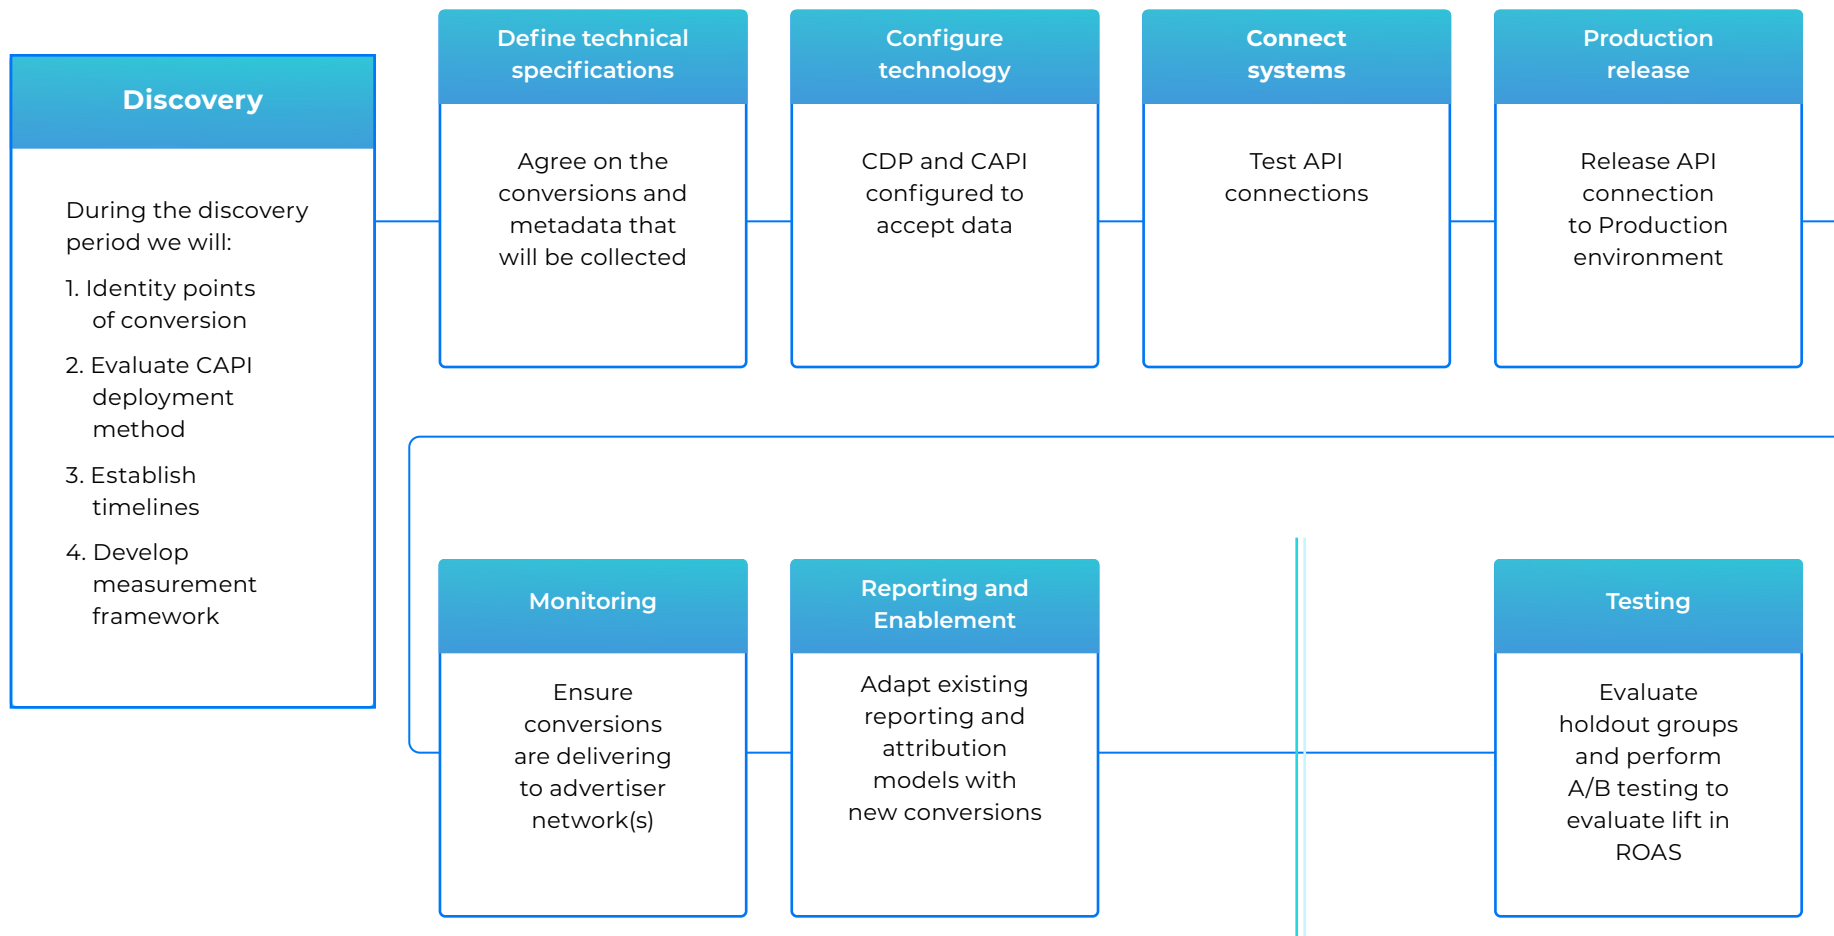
Discovery

During the discovery period we will:

1. Identity points of conversion

2. Evaluate CAPI deployment method

3. Establish timelines

4. Develop measurement framework

Define technical specifications

Agree on the conversions and metadata that will be collected

Configure technology

CDP and CAPI configured to accept data

Connect systems

Test API connections

Production release

Release API connection to Production environment

Monitoring

Ensure conversions are delivering to advertiser network(s)

Reporting and Enablement

Adapt existing reporting and attribution models with new conversions

Testing

Evaluate holdout groups and perform A/B testing to evaluate lift in ROAS